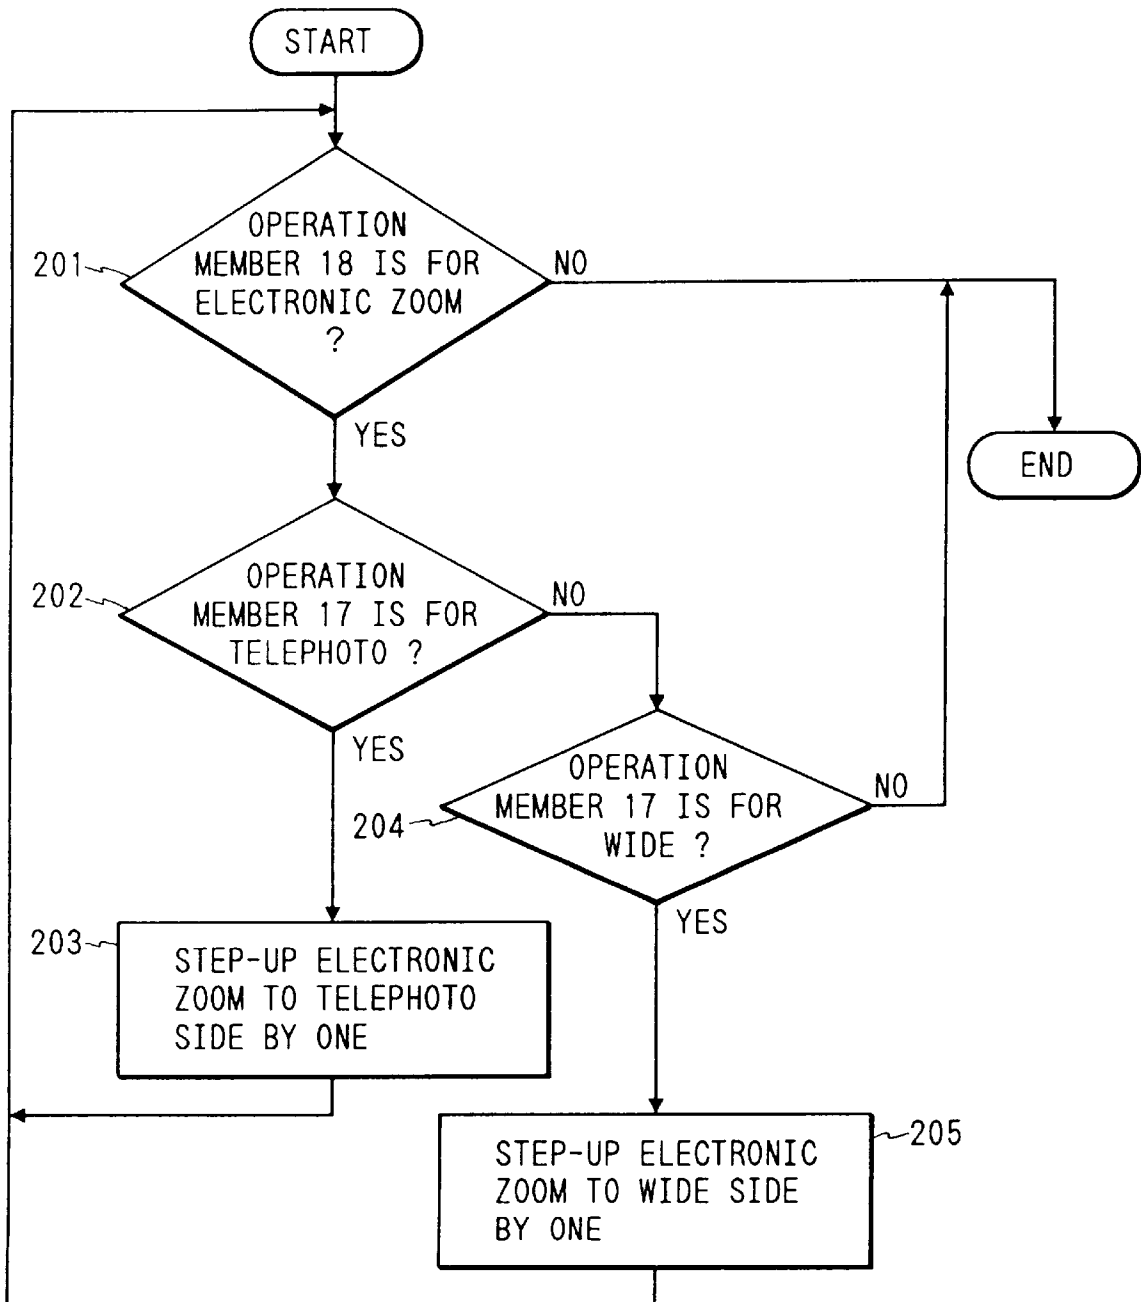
START

201 OPERATION MEMBER 18 IS FOR ELECTRONIC ZOOM ?

NO

END

YES

202 OPERATION MEMBER 17 IS FOR TELEPHOTO ?

NO

YES

204 OPERATION MEMBER 17 IS FOR WIDE ?

NO

YES

203 STEP-UP ELECTRONIC ZOOM TO TELEPHOTO SIDE BY ONE

205 STEP-UP ELECTRONIC ZOOM TO WIDE SIDE BY ONE